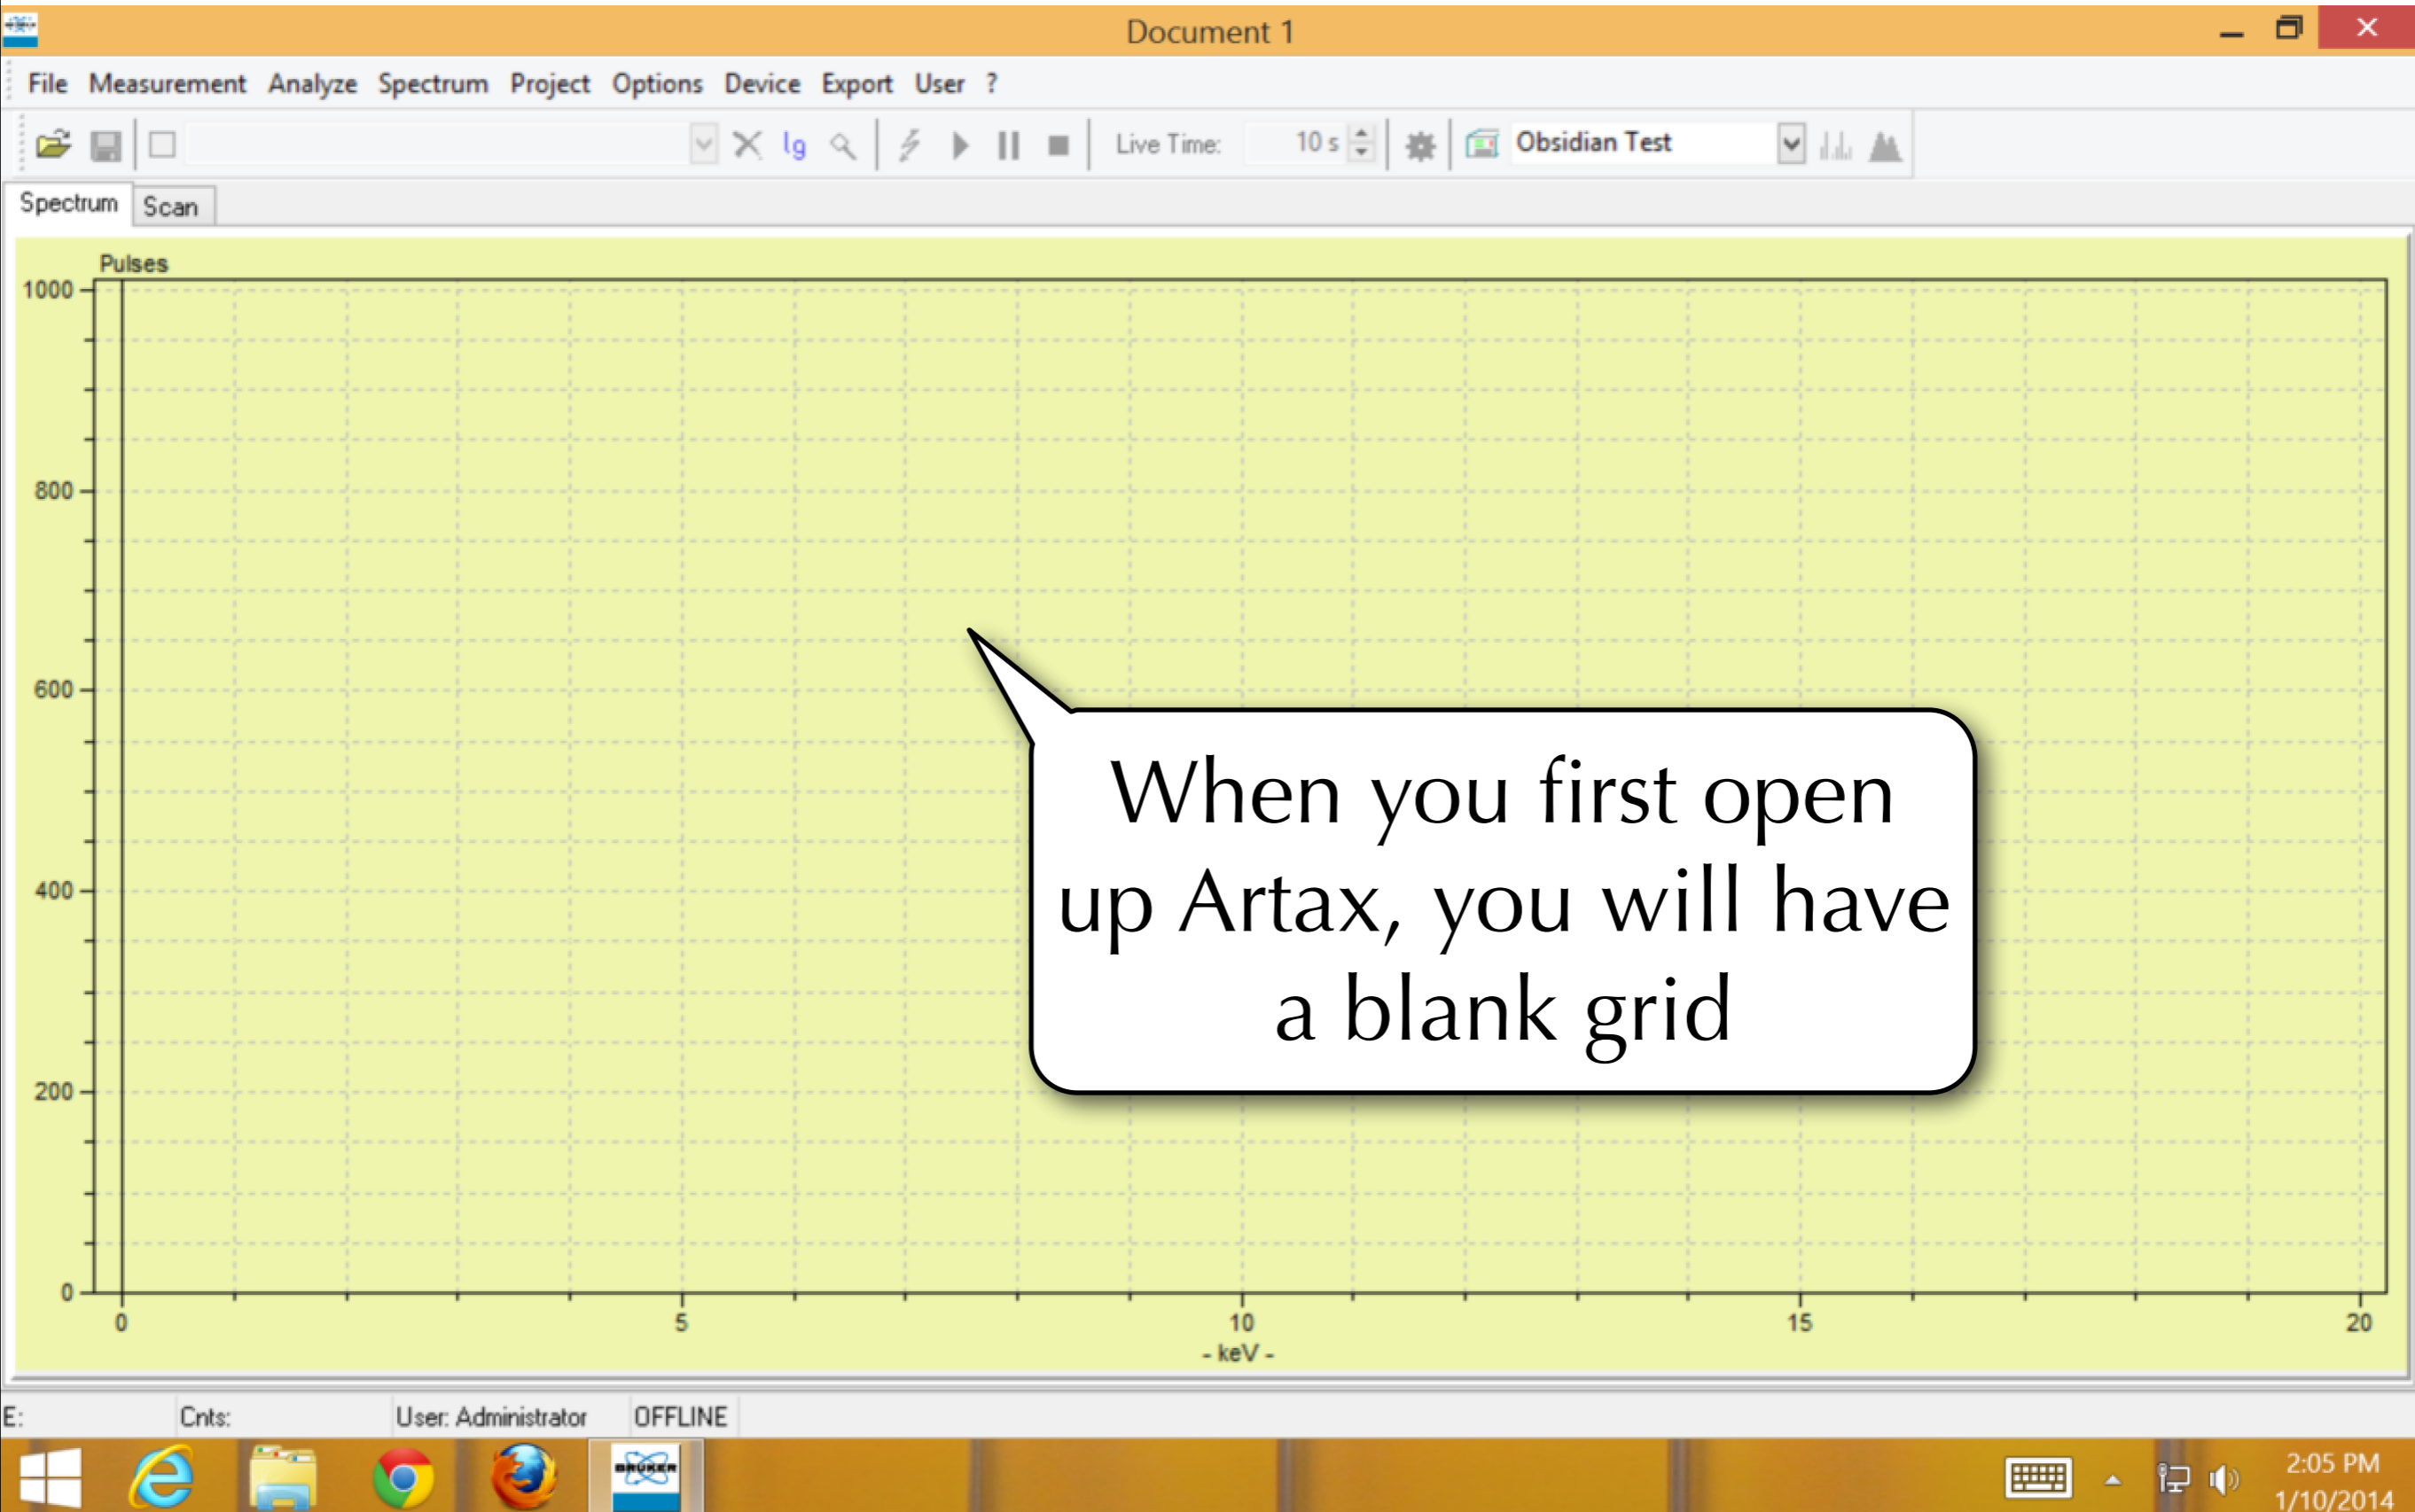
Document 1

File Measurement Analyze Spectrum Project Options Device Export User ?

lg Live Time: 10 s Obsidian Test

Spectrum Scan

Pulses

1000
800
600
400
200
0

0 5 10 15 20
- keV -

When you first open up Artax, you will have a blank grid

E: Cnts: User: Administrator OFFLINE

BRUKER

2:05 PM
1/10/2014